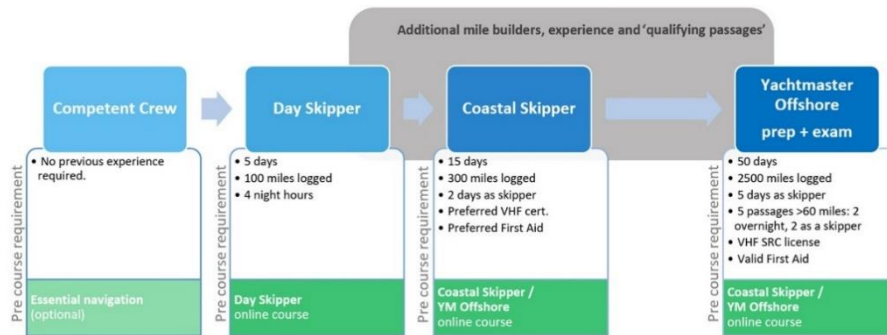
Additional mile builders, experience and 'qualifying passages'

Competent Crew

Day Skipper

Coastal Skipper

Yachtmaster Offshore prep + exam

Pre course requirement

• No previous experience required.

Essential navigation (optional)

Pre course requirement

• 5 days
• 100 miles logged
• 4 night hours

Day Skipper online course

Pre course requirement

• 15 days
• 300 miles logged
• 2 days as skipper
• Preferred VHF cert.
• Preferred First Aid

Coastal Skipper / YM Offshore online course

Pre course requirement

• 50 days
• 2500 miles logged
• 5 days as skipper
• 5 passages >60 miles: 2 overnight, 2 as a skipper
• VHF SRC license
• Valid First Aid

Coastal Skipper / YM Offshore online course